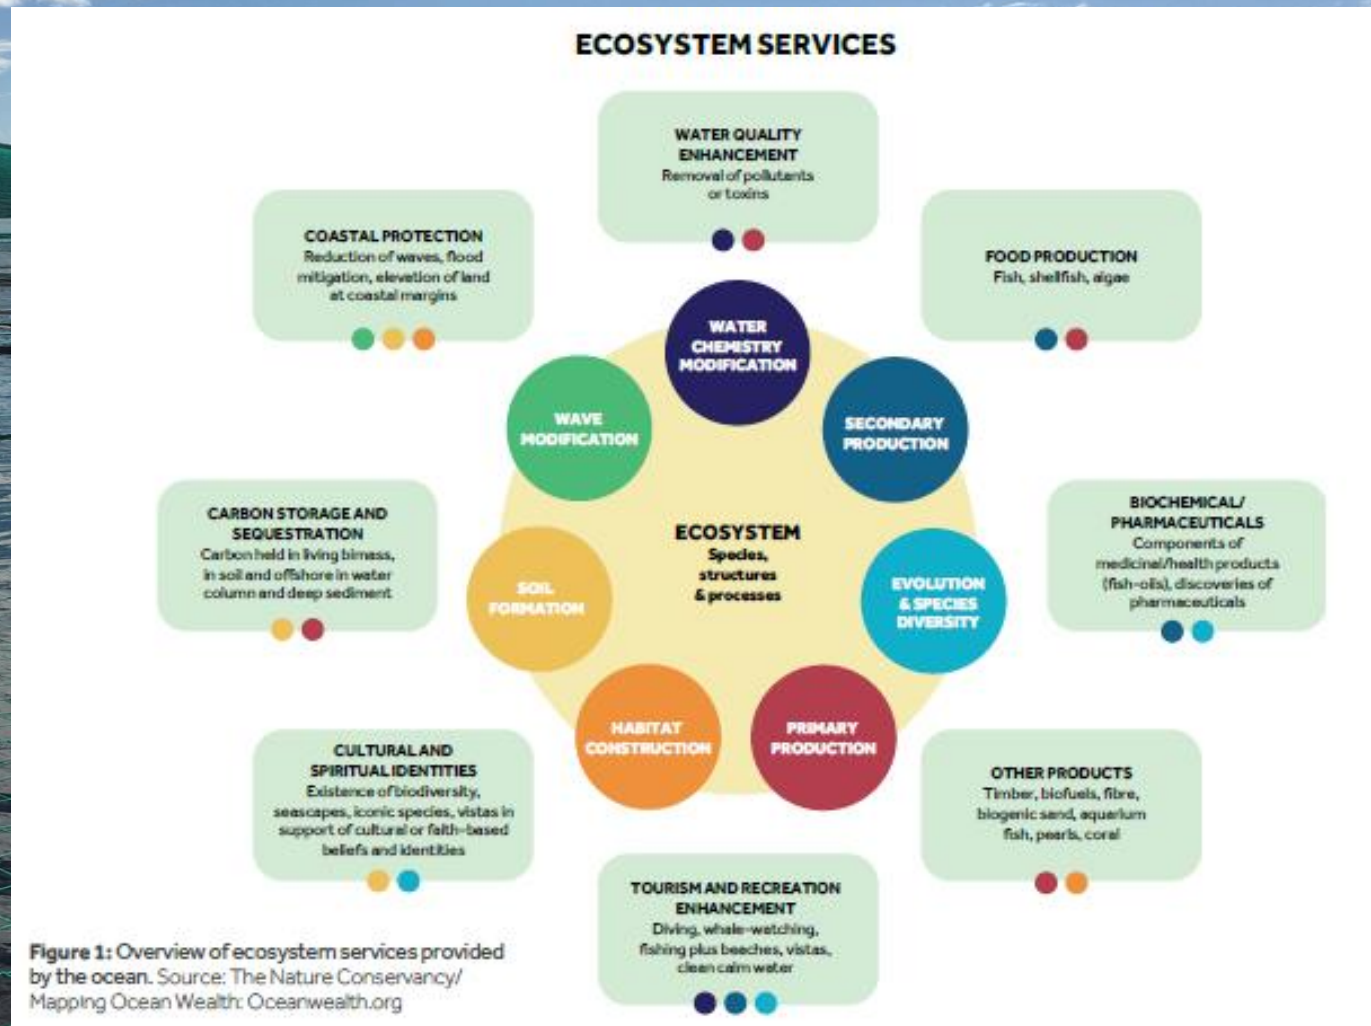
ECOSYSTEM SERVICES

WATER QUALITY ENHANCEMENT
Removal of pollutants or toxins

COASTAL PROTECTION
Reduction of waves, flood mitigation, elevation of land at coastal margins

FOOD PRODUCTION
Fish, shellfish, algae

WATER CHEMISTRY MODIFICATION

WAVE MODIFICATION

SECONDARY PRODUCTION

CARBON STORAGE AND SEQUESTRATION
Carbon held in living bimass, in soil and offshore in water column and deep sediment

ECOSYSTEM
Species, structures & processes

BIOCHEMICAL/ PHARMACEUTICALS
Components of medicinal/health products (fish-oils), discoveries of pharmaceuticals

SOIL FORMATION

EVOLUTION & SPECIES DIVERSITY

HABITAT CONSTRUCTION

PRIMARY PRODUCTION

CULTURAL AND SPIRITUAL IDENTITIES
Existence of biodiversity, seascapes, iconic species, vistas in support of cultural or faith-based beliefs and identities

OTHER PRODUCTS
Timber, biofuels, fibre, biogenic sand, aquarium fish, pearls, coral

TOURISM AND RECREATION ENHANCEMENT
Diving, whale-watching, fishing plus beeches, vistas, clean calm water

Figure 1: Overview of ecosystem services provided by the ocean. Source: The Nature Conservancy/ Mapping Ocean Wealth: Oceanwealth.org